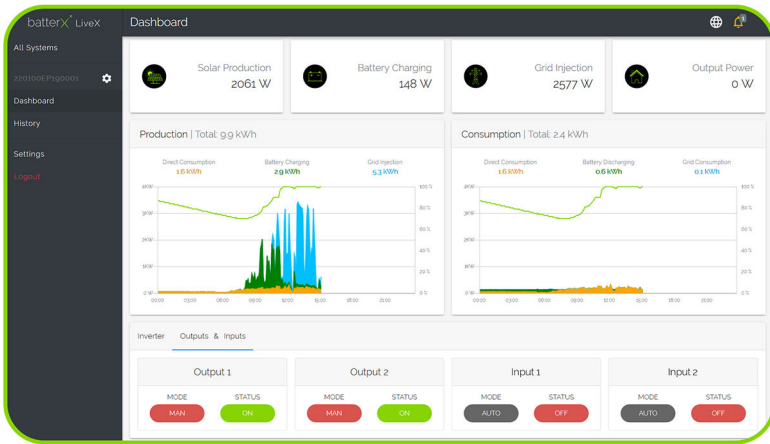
batterX LiveX

Dashboard

All Systems

220100EP19000 1

Dashboard

History

Settings

Logout

Solar Production
2061 W

Battery Charging
148 W

Grid Injection
2577 W

Output Power
0 W

Production | Total: 9.9 kWh

Direct Consumption
1.6 kWh

Battery Charging
2.9 kWh

Grid Injection
5.3 kWh

4kW
3kW
2kW
1kW
0 W

100 %
80 %
60 %
40 %
20 %
0 %

00:00 03:00 06:00 09:00 12:00 15:00 18:00 21:00

Consumption | Total: 2.4 kWh

Direct Consumption
1.6 kWh

Battery Discharging
0.6 kWh

Grid Consumption
0.1 kWh

4kW
3kW
2kW
1kW
0 W

100 %
80 %
60 %
40 %
20 %
0 %

00:00 03:00 06:00 09:00 12:00 15:00 18:00 21:00

Inverter Outputs & Inputs

Output 1
MODE
MAN
STATUS
ON

Output 2
MODE
MAN
STATUS
ON

Input 1
MODE
AUTO
STATUS
OFF

Input 2
MODE
AUTO
STATUS
OFF